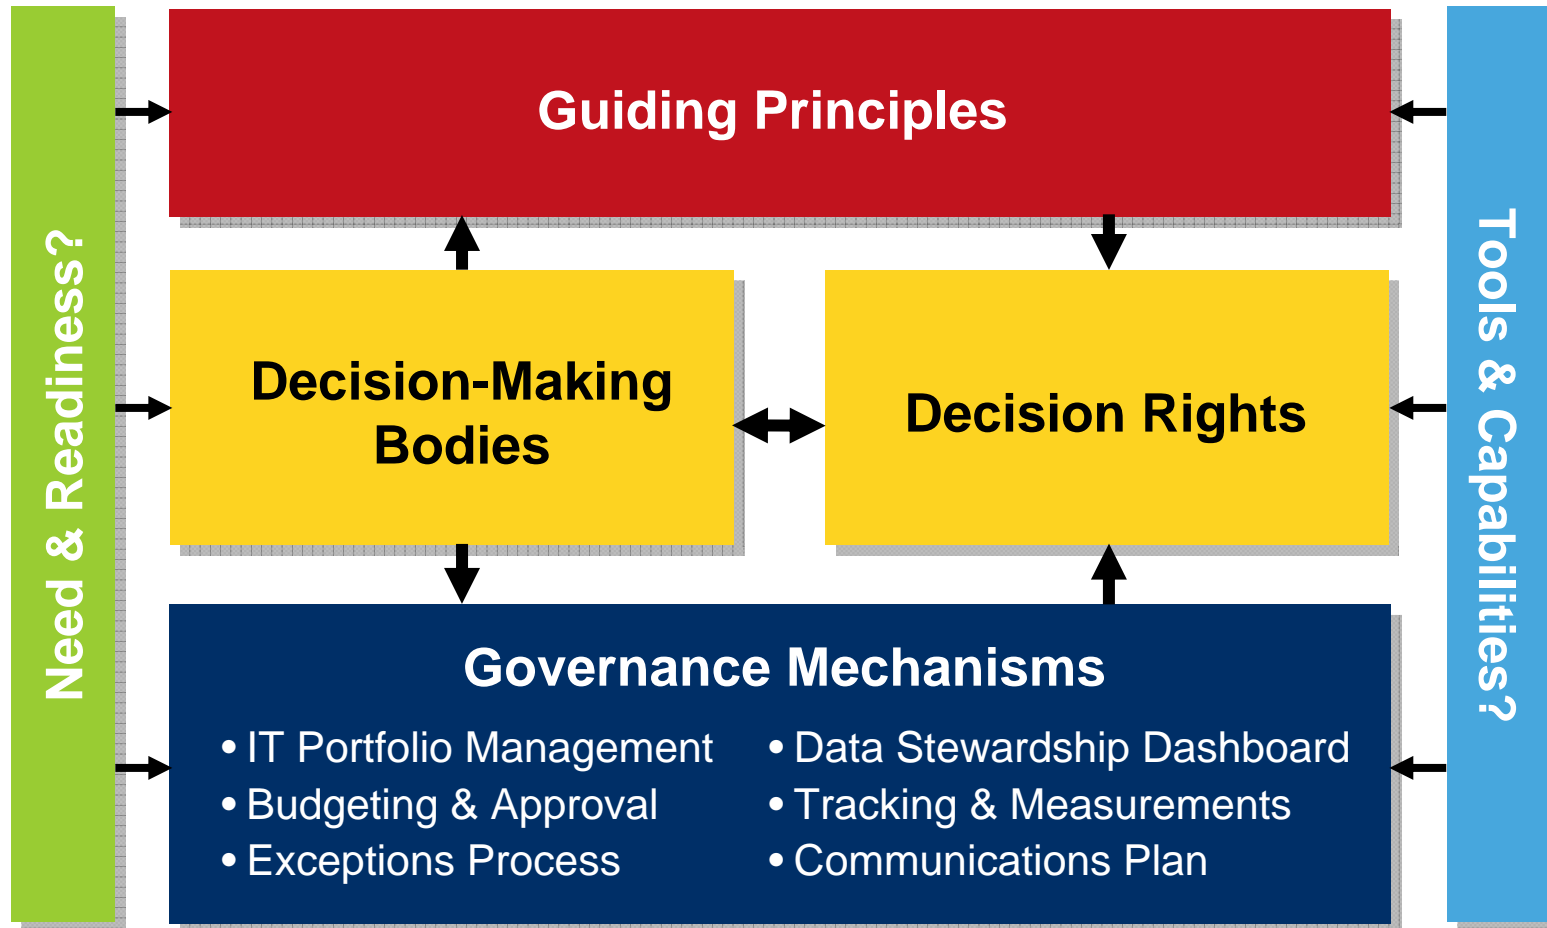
Need & Readiness?

Guiding Principles

Decision-Making Bodies

Decision Rights

Governance Mechanisms

• IT Portfolio Management
• Budgeting & Approval
• Exceptions Process

• Data Stewardship Dashboard
• Tracking & Measurements
• Communications Plan

Tools & Capabilities?